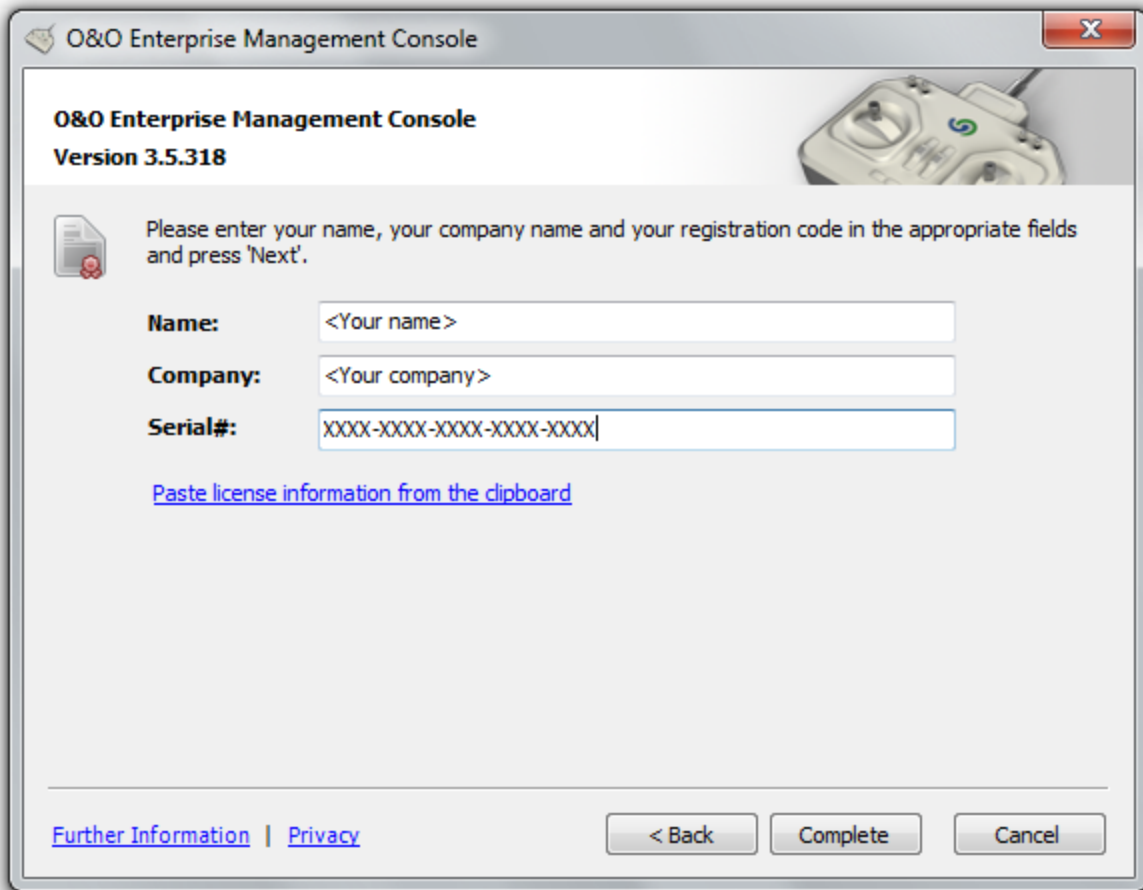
O&O Enterprise Management Console

O&O Enterprise Management Console
Version 3.5.318

Please enter your name, your company name and your registration code in the appropriate fields and press 'Next'.

Name: <Your name>
Company: <Your company>
Serial#: XXXX-XXXX-XXXX-XXXX-XXXX

Paste license information from the clipboard

Further Information | Privacy

< Back Complete Cancel